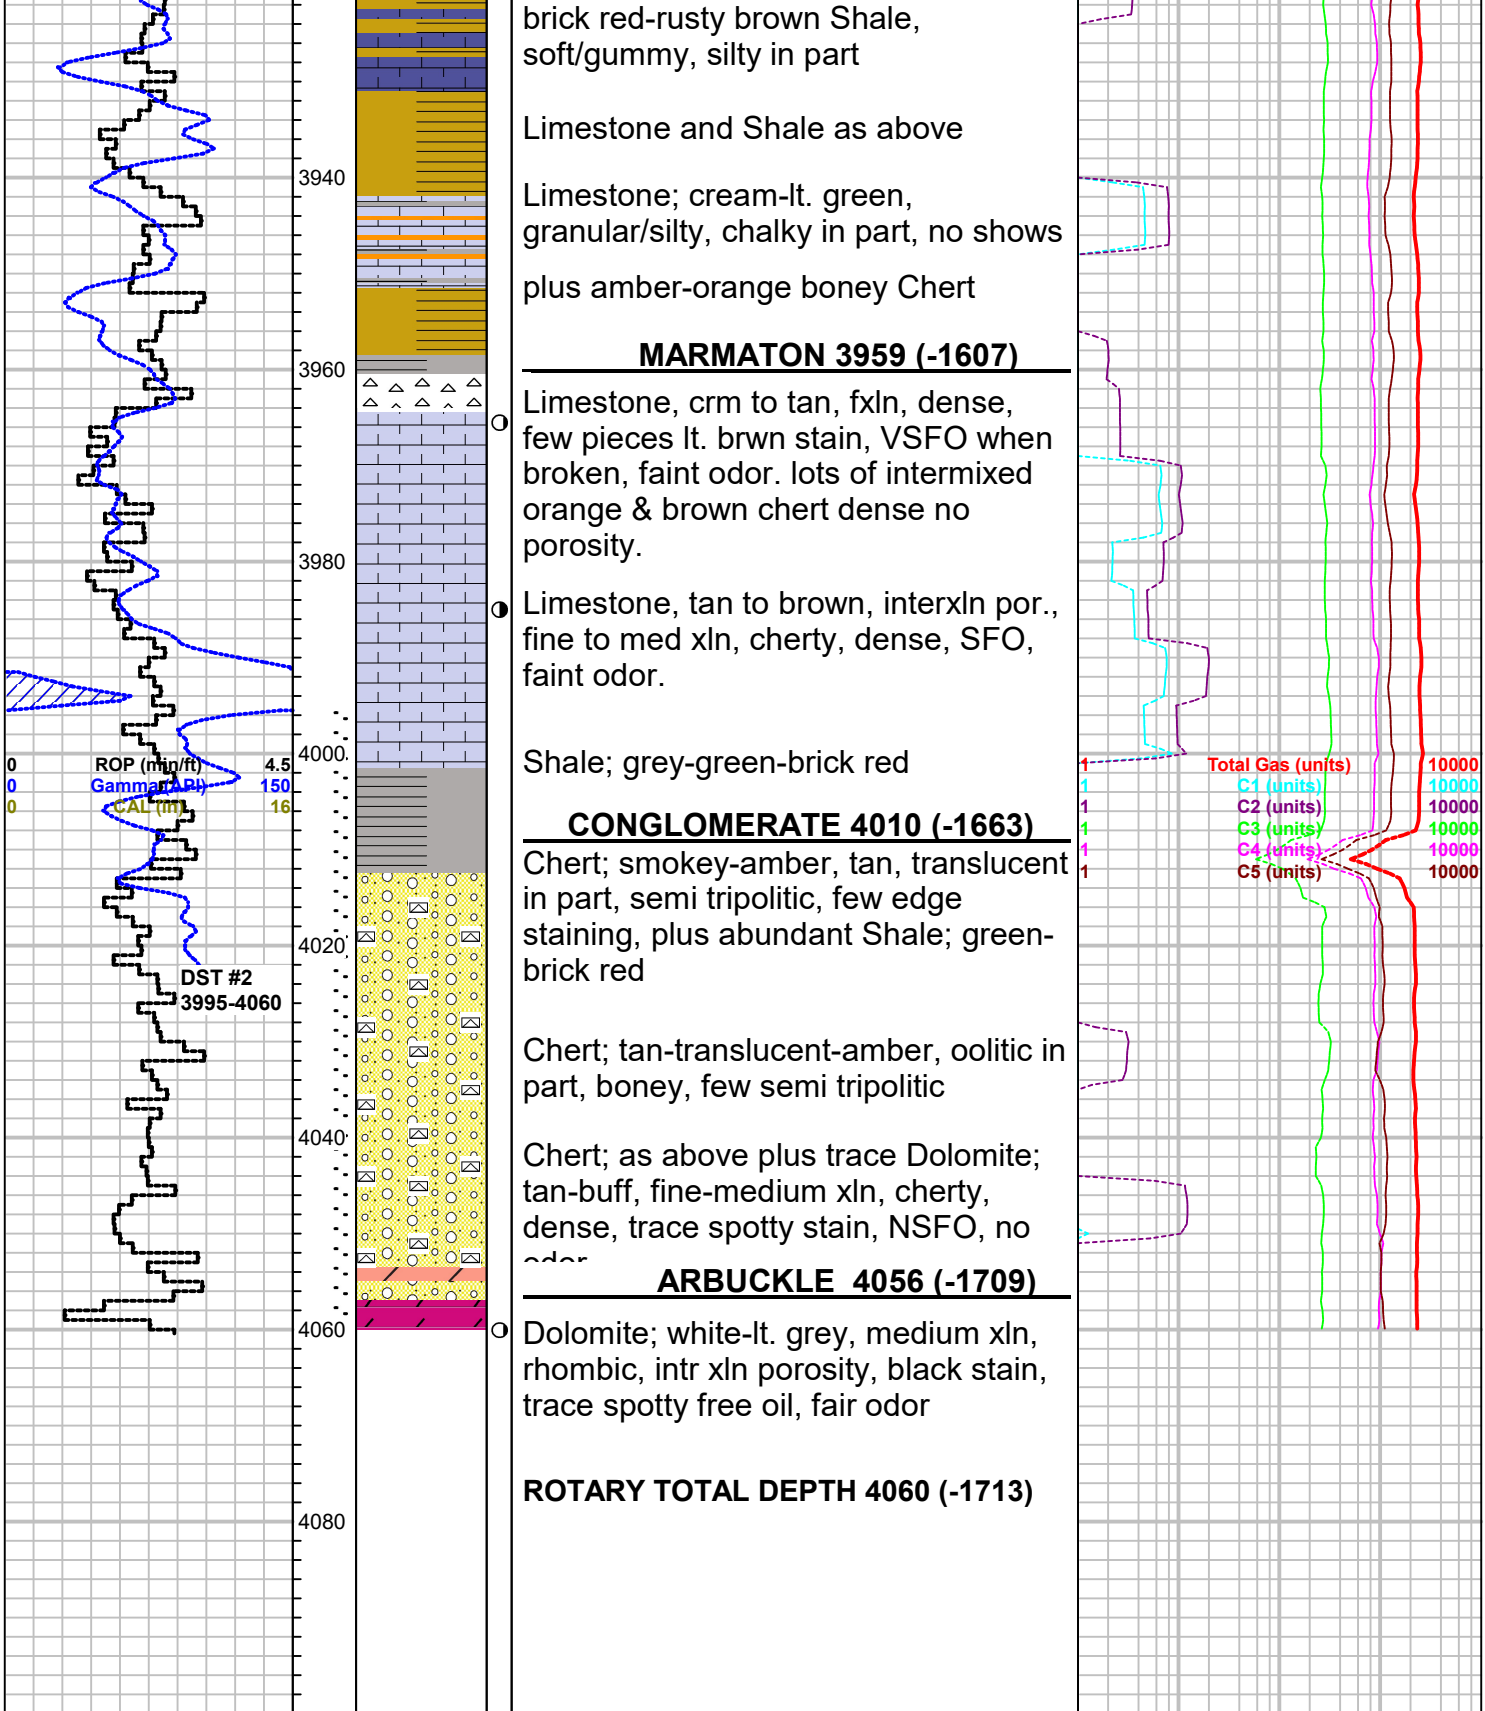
3940

3960

3980

4000

4020

4040

4060

4080

0 ROP (min/ft) 4.5
0 Gamma (API) 150
0 CAL (in) 16

DST #2
3995-4060

brick red-rusty brown Shale, soft/gummy, silty in part

Limestone and Shale as above

Limestone; cream-lt. green, granular/silty, chalky in part, no shows

plus amber-orange boney Chert

MARMATON 3959 (-1607)

Limestone, crm to tan, fxln, dense, few pieces lt. brwn stain, VSFO when broken, faint odor. lots of intermixed orange & brown chert dense no porosity.

Limestone, tan to brown, interxln por., fine to med xln, cherty, dense, SFO, faint odor.

Shale; grey-green-brick red

CONGLOMERATE 4010 (-1663)

Chert; smokey-amber, tan, translucent in part, semi tripolitic, few edge staining, plus abundant Shale; green-brick red

Chert; tan-translucent-amber, oolitic in part, boney, few semi tripolitic

Chert; as above plus trace Dolomite; tan-buff, fine-medium xln, cherty, dense, trace spotty stain, NSFO, no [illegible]

ARBUCKLE 4056 (-1709)

Dolomite; white-lt. grey, medium xln, rhombic, intr xln porosity, black stain, trace spotty free oil, fair odor

ROTARY TOTAL DEPTH 4060 (-1713)

1 Total Gas (units) 10000
1 C1 (units) 10000
1 C2 (units) 10000
1 C3 (units) 10000
1 C4 (units) 10000
1 C5 (units) 10000